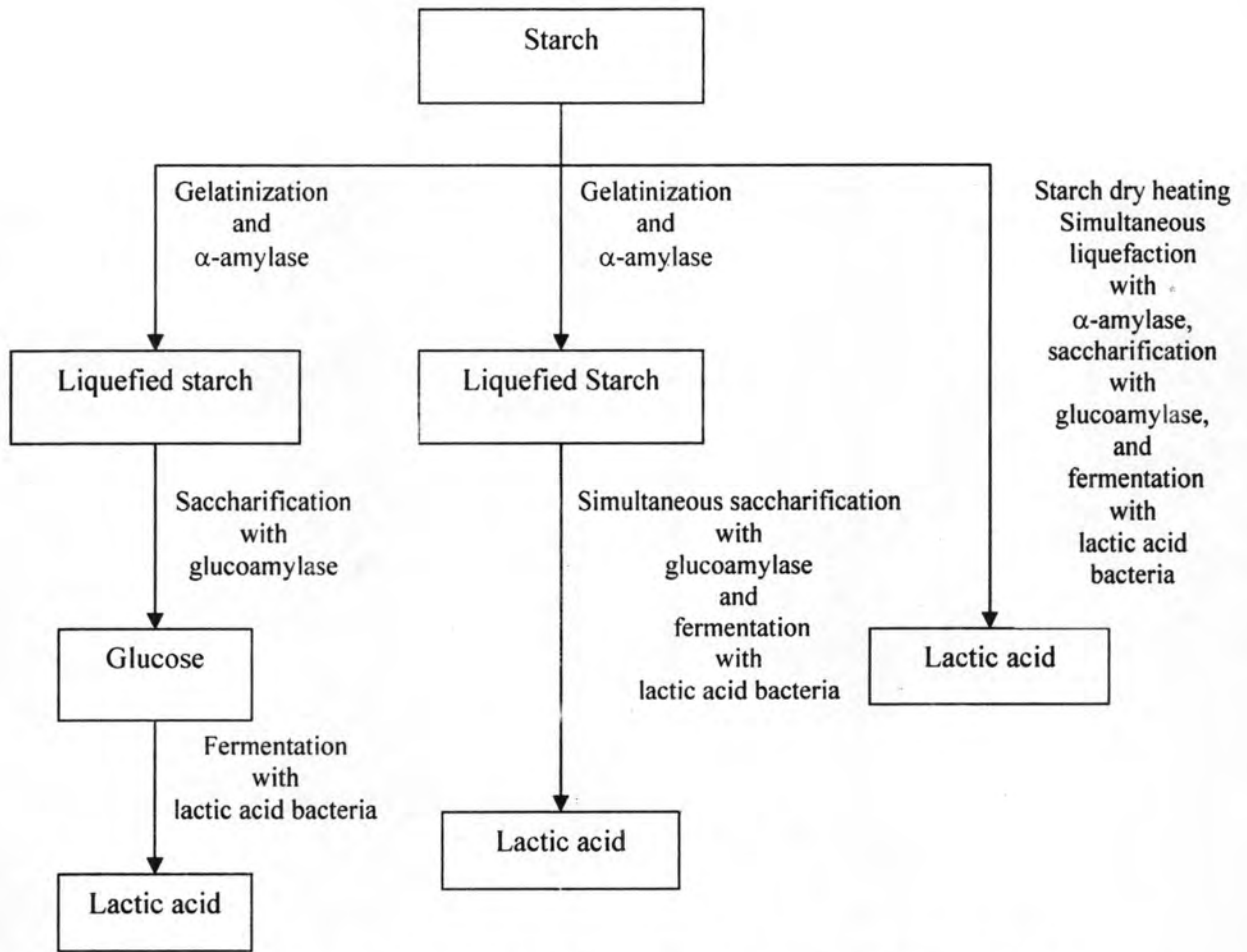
Starch

Gelatinization and $\alpha$-amylase

Gelatinization and $\alpha$-amylase

Starch dry heating Simultaneous liquefaction with $\alpha$-amylase, saccharification with glucoamylase, and fermentation with lactic acid bacteria

Liquefied starch

Liquefied Starch

Saccharification with glucoamylase

Simultaneous saccharification with glucoamylase and fermentation with lactic acid bacteria

Glucose

Lactic acid

Fermentation with lactic acid bacteria

Lactic acid

Lactic acid